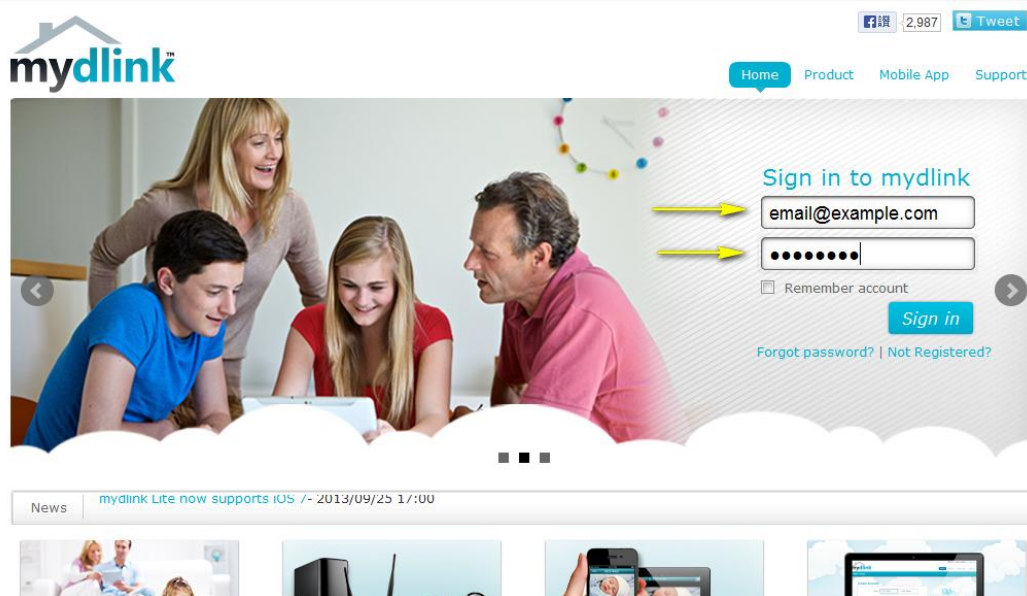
mydlink™

讚 2,987 Tweet

Home Product Mobile App Support

Sign in to mydlink

email@example.com

••••••••

Remember account

Sign in

Forgot password? | Not Registered?

News mydlink Lite now supports iOS 7- 2013/09/25 17:00

mydlink